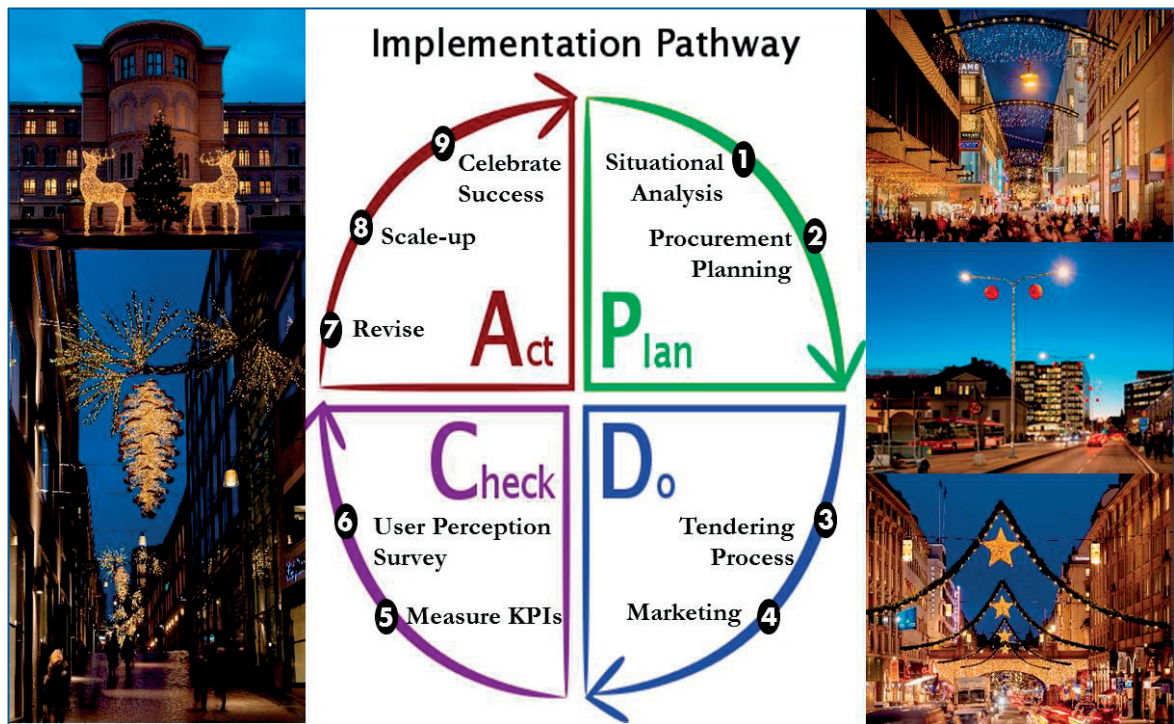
Implementation Pathway

9 Celebrate Success

8 Scale-up

7 Revise

Act

Situational Analysis 1

Procurement Planning 2

Plan

Check

6 User Perception Survey

5 Measure KPIs

Do

Tendering Process 3

Marketing 4